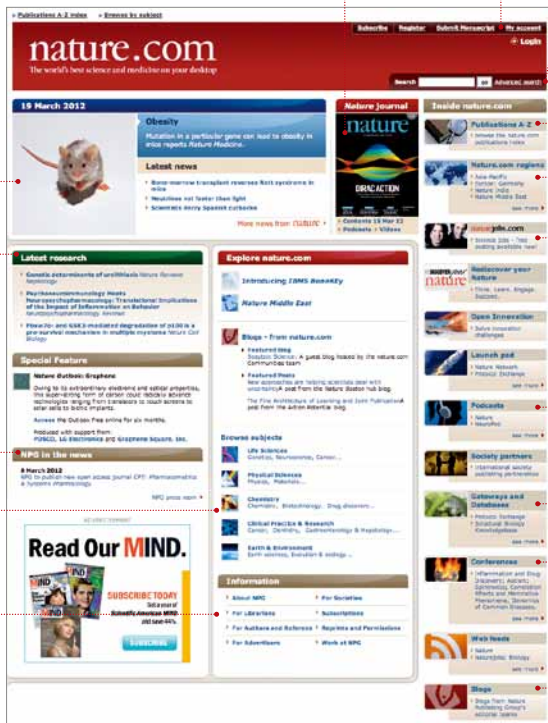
» Publications A-Z index » Browse by subject

Subscribe | Register | Submit Manuscript | My account

» Login

nature.com
The world's best science and medicine on your desktop

Search [ ] go Advanced search

19 March 2012

Obesity
Mutation in a particular gene can lead to obesity in mice reports Nature Medicine.

Latest news
Bone-marrow transplant reverses Rett syndrome in mice
Neutrinos not faster than light
Scientists decry Spanish cutbacks
More news from nature ▸

Nature Journal
nature
DIRAC ACTION
» Contents 15 Mar 12
» Podcasts » Videos

Inside nature.com

Publications A-Z
Browse the nature.com publications index

Nature.com regions
» Asia-Pacific
» Europe: Germany
» Nature India
» Nature Middle East
see more ▸

naturejobs.com
Science jobs - 7000 posting available now!
see more ▸

Rediscover your nature
Think. Learn. Engage. Succeed.

Open Innovation
Solve innovation challenges

Launch pad
» Nature Network
» Protocol Exchange
see more ▸

Podcasts
» Nature
» NeuroPod
see more ▸

Society partners
International society publishing partnerships

Gateways and Databases
» Prostate Exchange
» Structural Biology Knowledgebase
see more ▸

Conferences
» Inflammation and Drug Discovery
see more ▸

Web feeds
» Nature
» Nature Cell Biology
see more ▸

Blogs
» Blogs from Nature Publishing Group's editorial teams
see more ▸

Latest research
Genetic determinants of urolithiasis Nature Reviews Nephrology
Psychoneuroimmunology Meets Neuropsychopharmacology: Translational Implications of the Impact of Inflammation on Behavior Neuropsychopharmacology
Fbxw7α- and GSK3-mediated degradation of p100 is a pro-survival mechanism in multiple myeloma Nature Cell Biology

Special Feature
Nature Outlook: Graphene
Owing to its extraordinary electronic and optical properties, this superlative form of carbon could radically advance technologies ranging from transistors to touch screens to solar cells to bionic implants.
Access the Outlook free online for six months.
Produced with support from: FUSCO, LG Electronics and Graphene Square, Inc.

NPG in the news
8 March 2012
NPG to publish new open access journal CPT: Pharmacometrics & Systems Pharmacology
NPG press room ▸

ADVERTISEMENT
Read Our MIND.
SUBSCRIBE TODAY
Get a year of Scientific American MIND and save 44%
SUBSCRIBE

Explore nature.com
Introducing IBMS BoneKEy
Nature Middle East
Blogs - from nature.com
Featured blog
Soapbox Science: A guest blog hosted by the nature.com Communities team
Featured Posts
New approaches are helping scientists deal with uncertainty A post from the Nature Boston hub blog.
The Fine Architecture of Learning and Joint Publications A post from the Action Potential blog

Browse subjects
Life Sciences
Genetics, Neuroscience, Cancer...
Physical Sciences
Physics, Materials...
Chemistry
Chemistry, Biotechnology, Drug discovery...
Clinical Practice & Research
Cancer, Dentistry, Gastroenterology & Hepatology...
Earth & Environment
Earth sciences, Evolution & ecology...

Information
» About NPG | » For Societies
» For Librarians | » Subscriptions
» For Authors and Referees | » Reprints and Permissions
» For Advertisers | » Work at NPG